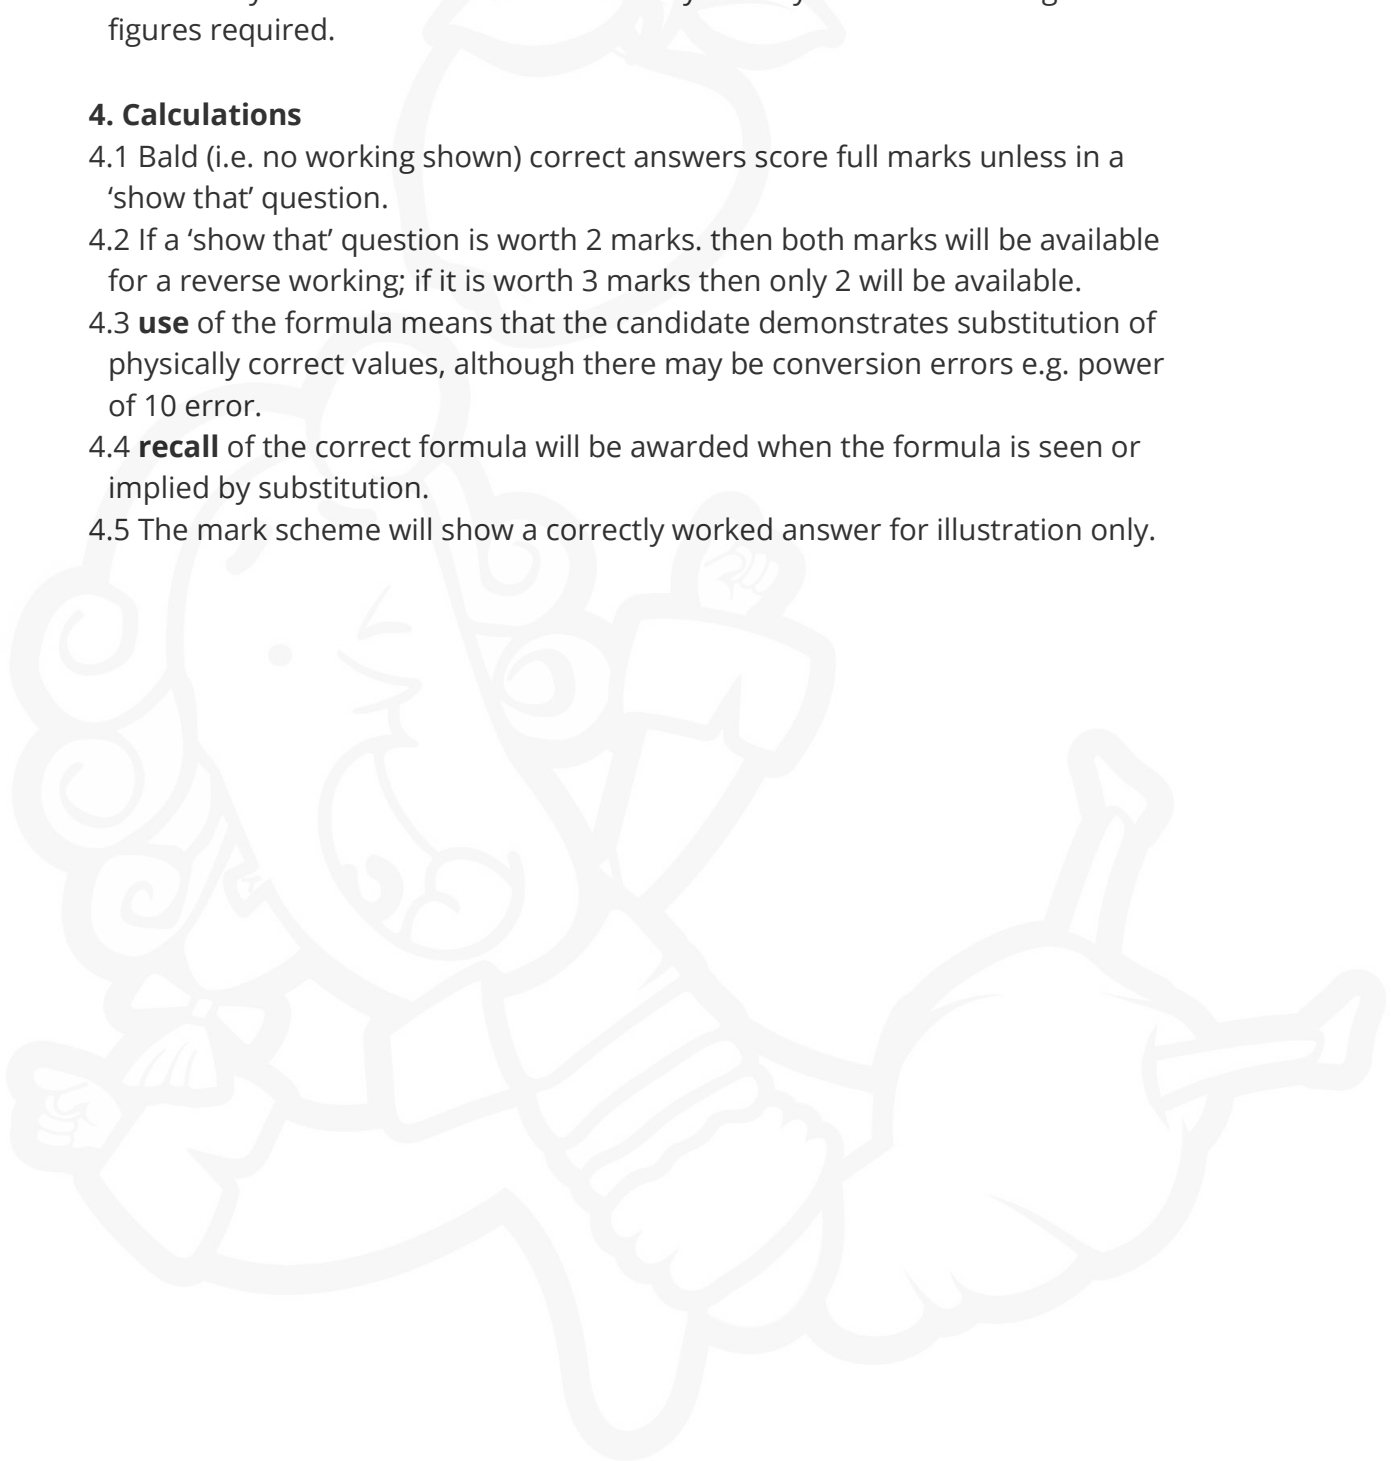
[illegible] figures required.

**4. Calculations**

4.1 Bald (i.e. no working shown) correct answers score full marks unless in a 'show that' question.

4.2 If a 'show that' question is worth 2 marks. then both marks will be available for a reverse working; if it is worth 3 marks then only 2 will be available.

4.3 **use** of the formula means that the candidate demonstrates substitution of physically correct values, although there may be conversion errors e.g. power of 10 error.

4.4 **recall** of the correct formula will be awarded when the formula is seen or implied by substitution.

4.5 The mark scheme will show a correctly worked answer for illustration only.